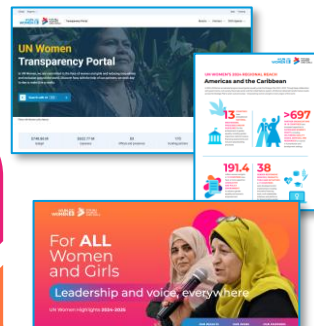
Transparency Portal

UN Women Transparency Portal

UN WOMEN'S GEO-REGIONAL REACH
Americas and the Caribbean

13

>697

191.4

38

For ALL Women and Girls

Leadership and voice, everywhere

UN Women Highlights 2024–2025